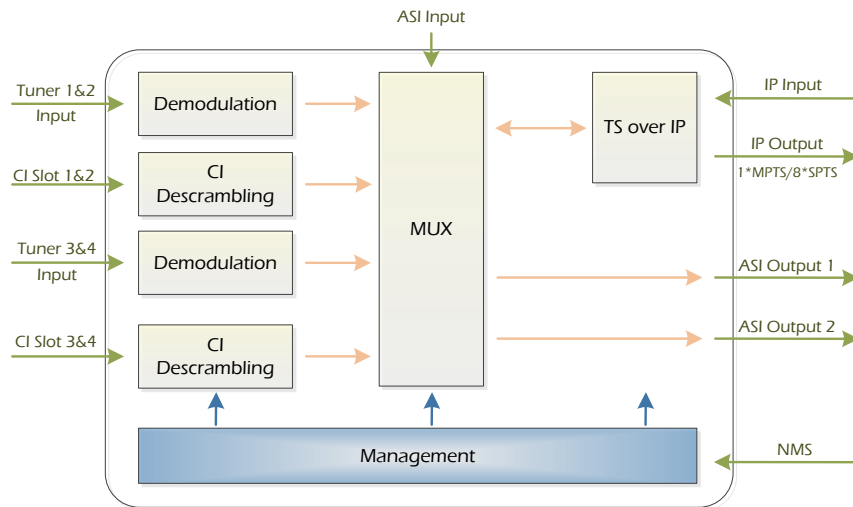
ASI Input

Tuner 1&2 Input

Demodulation

CI Slot 1&2

CI Descrambling

Tuner 3&4 Input

Demodulation

CI Slot 3&4

CI Descrambling

MUX

TS over IP

IP Input

IP Output

1*MPTS/8*SPTS

ASI Output 1

ASI Output 2

Management

NMS